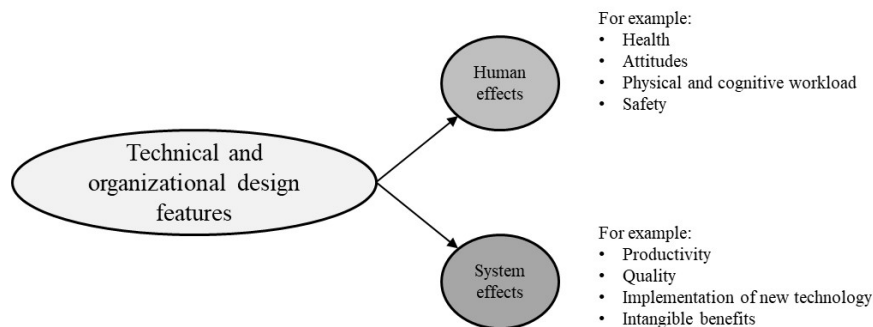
Technical and organizational design features

Human effects

For example:
• Health
• Attitudes
• Physical and cognitive workload
• Safety

System effects

For example:
• Productivity
• Quality
• Implementation of new technology
• Intangible benefits